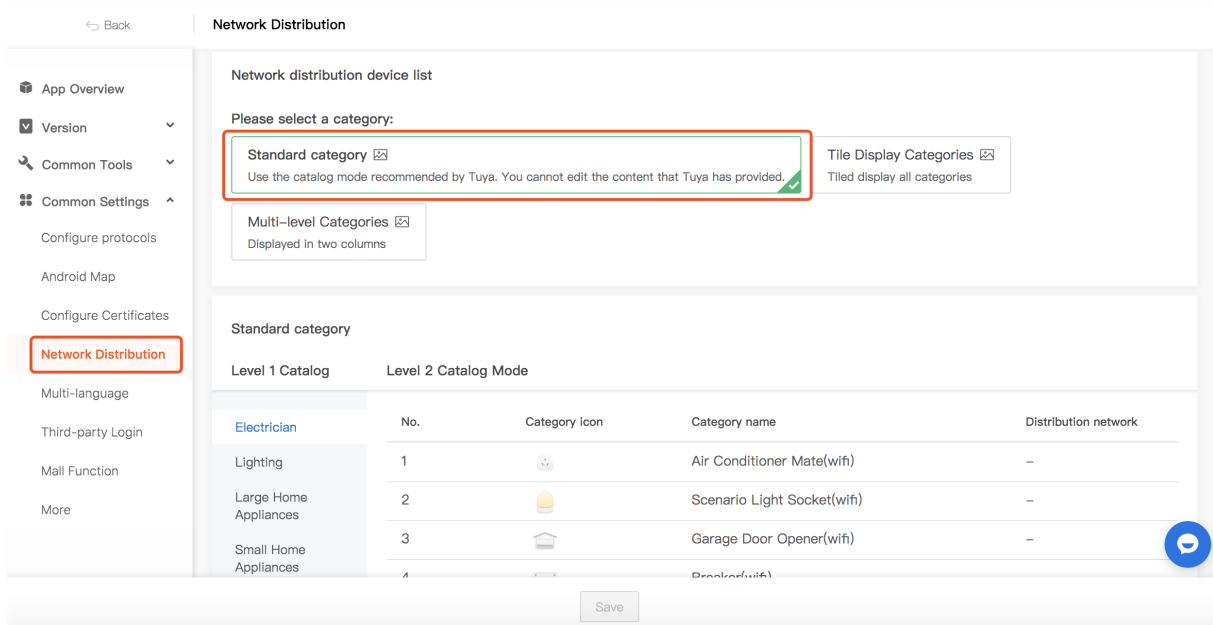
Back

Network Distribution

App Overview
Version
Common Tools
Common Settings
Configure protocols
Android Map
Configure Certificates
Network Distribution
Multi-language
Third-party Login
Mall Function
More

Network distribution device list

Please select a category:

Standard category
Use the catalog mode recommended by Tuya. You cannot edit the content that Tuya has provided.

Tile Display Categories
Tiled display all categories

Multi-level Categories
Displayed in two columns

Standard category

Level 1 Catalog

Level 2 Catalog Mode

Electrician
Lighting
Large Home Appliances
Small Home Appliances

| No. | Category icon | Category name | Distribution network |
|---|---|---|---|
| 1 | | Air Conditioner Mate(wifi) | – |
| 2 | | Scenario Light Socket(wifi) | – |
| 3 | | Garage Door Opener(wifi) | – |
| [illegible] | | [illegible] | |

Save